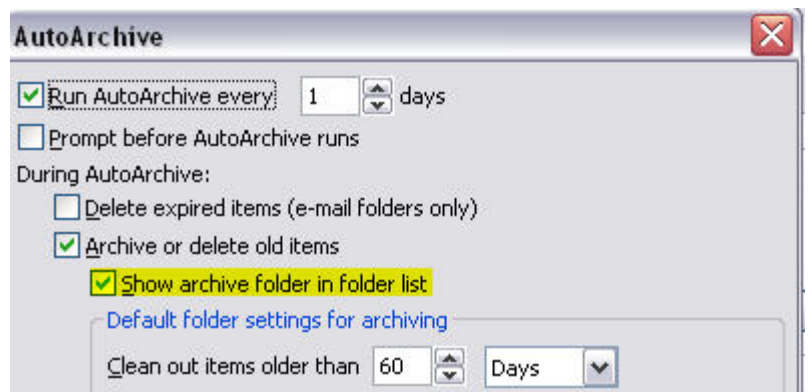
AutoArchive

Run AutoArchive every 1 days

Prompt before AutoArchive runs

During AutoArchive:

Delete expired items (e-mail folders only)

Archive or delete old items

Show archive folder in folder list

Default folder settings for archiving

Clean out items older than 60 Days